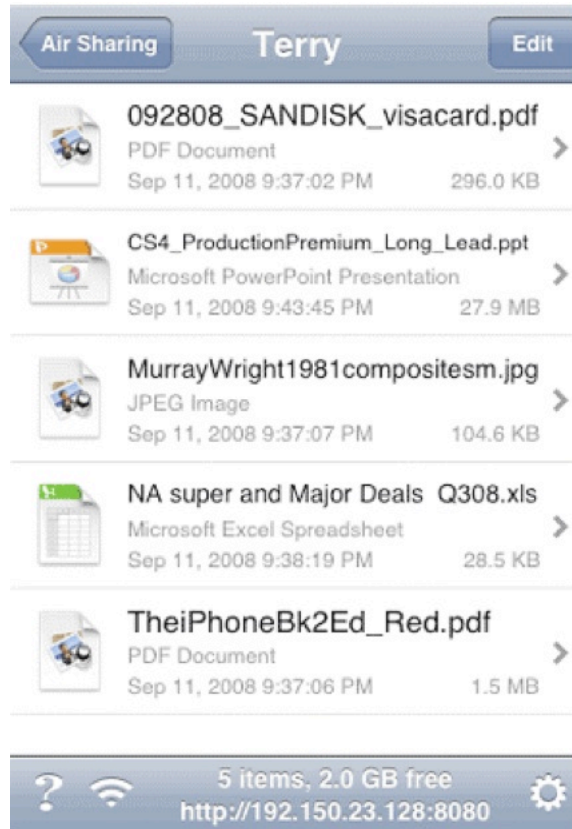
Air Sharing Terry Edit

092808_SANDISK_visacard.pdf
PDF Document
Sep 11, 2008 9:37:02 PM 296.0 KB

CS4_ProductionPremium_Long_Lead.ppt
Microsoft PowerPoint Presentation
Sep 11, 2008 9:43:45 PM 27.9 MB

MurrayWright1981compositesm.jpg
JPEG Image
Sep 11, 2008 9:37:07 PM 104.6 KB

NA super and Major Deals Q308.xls
Microsoft Excel Spreadsheet
Sep 11, 2008 9:38:19 PM 28.5 KB

TheiPhoneBk2Ed_Red.pdf
PDF Document
Sep 11, 2008 9:37:06 PM 1.5 MB

?
5 items, 2.0 GB free
http://192.150.23.128:8080